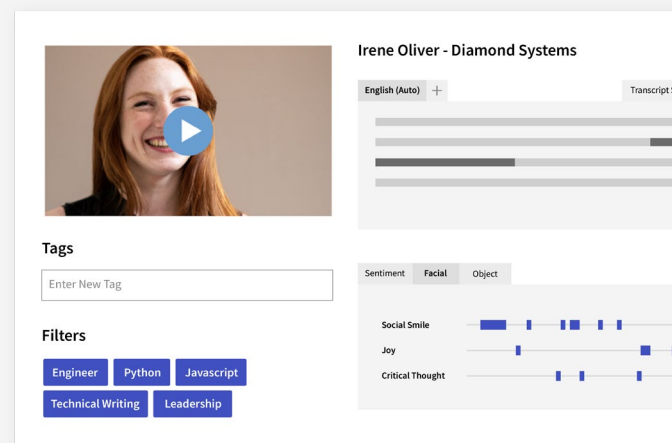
Irene Oliver - Diamond Systems

English (Auto) +

Transcript S

Tags

Enter New Tag

Filters

Engineer

Python

Javascript

Technical Writing

Leadership

Sentiment

Facial

Object

Social Smile

Joy

Critical Thought